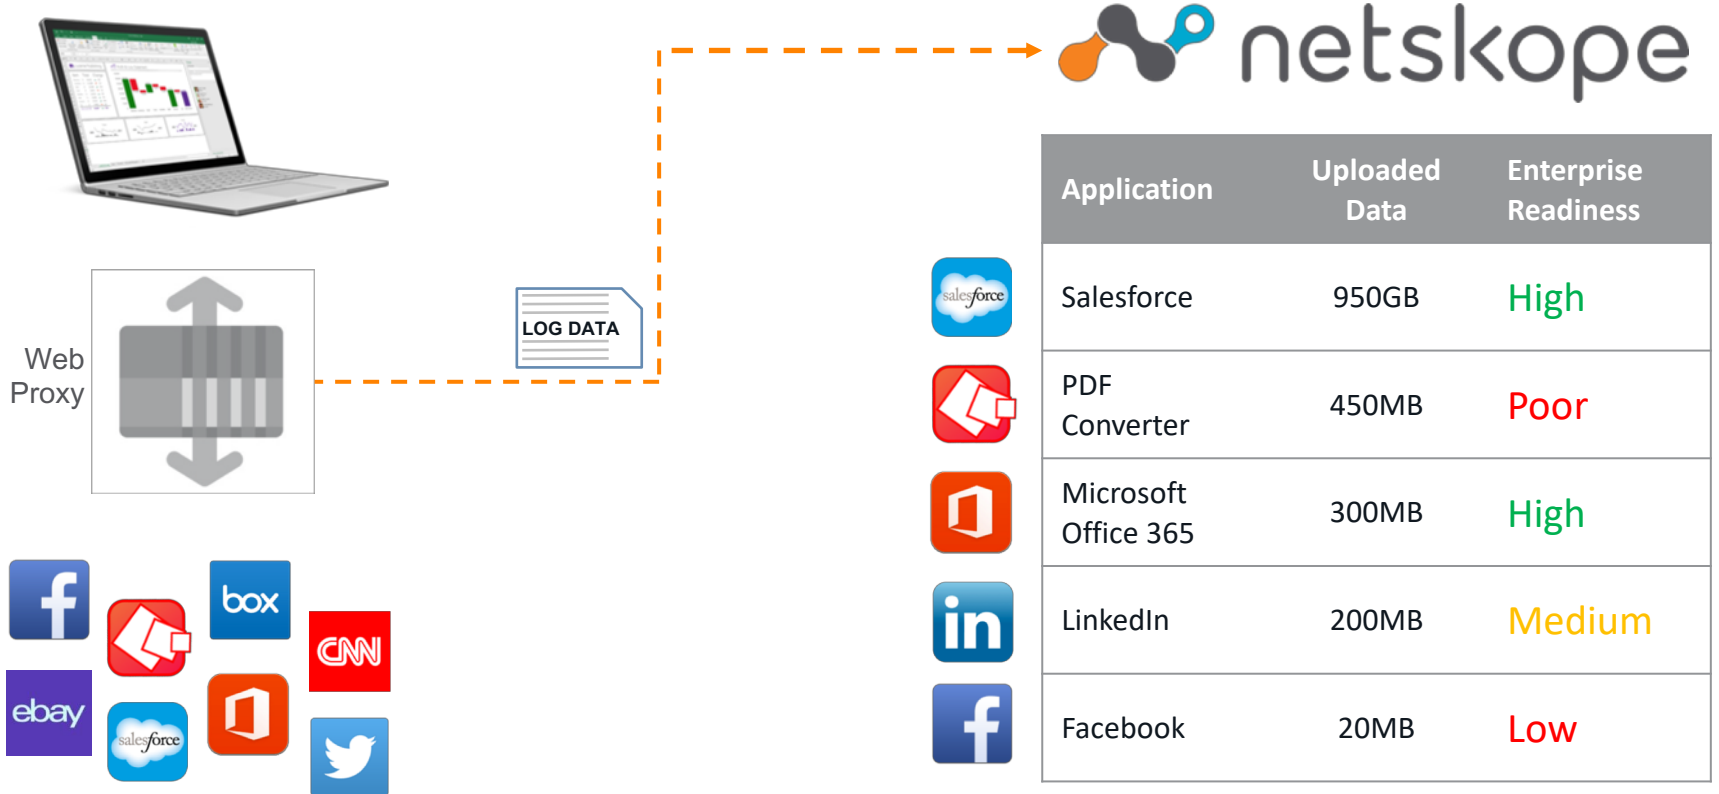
netskope

Web Proxy

LOG DATA

| Application | Uploaded Data | Enterprise Readiness |
|---|---|---|
| Salesforce | 950GB | High |
| PDF Converter | 450MB | Poor |
| Microsoft Office 365 | 300MB | High |
| LinkedIn | 200MB | Medium |
| Facebook | 20MB | Low |

salesforce
in
f
box
CNN
ebay
salesforce